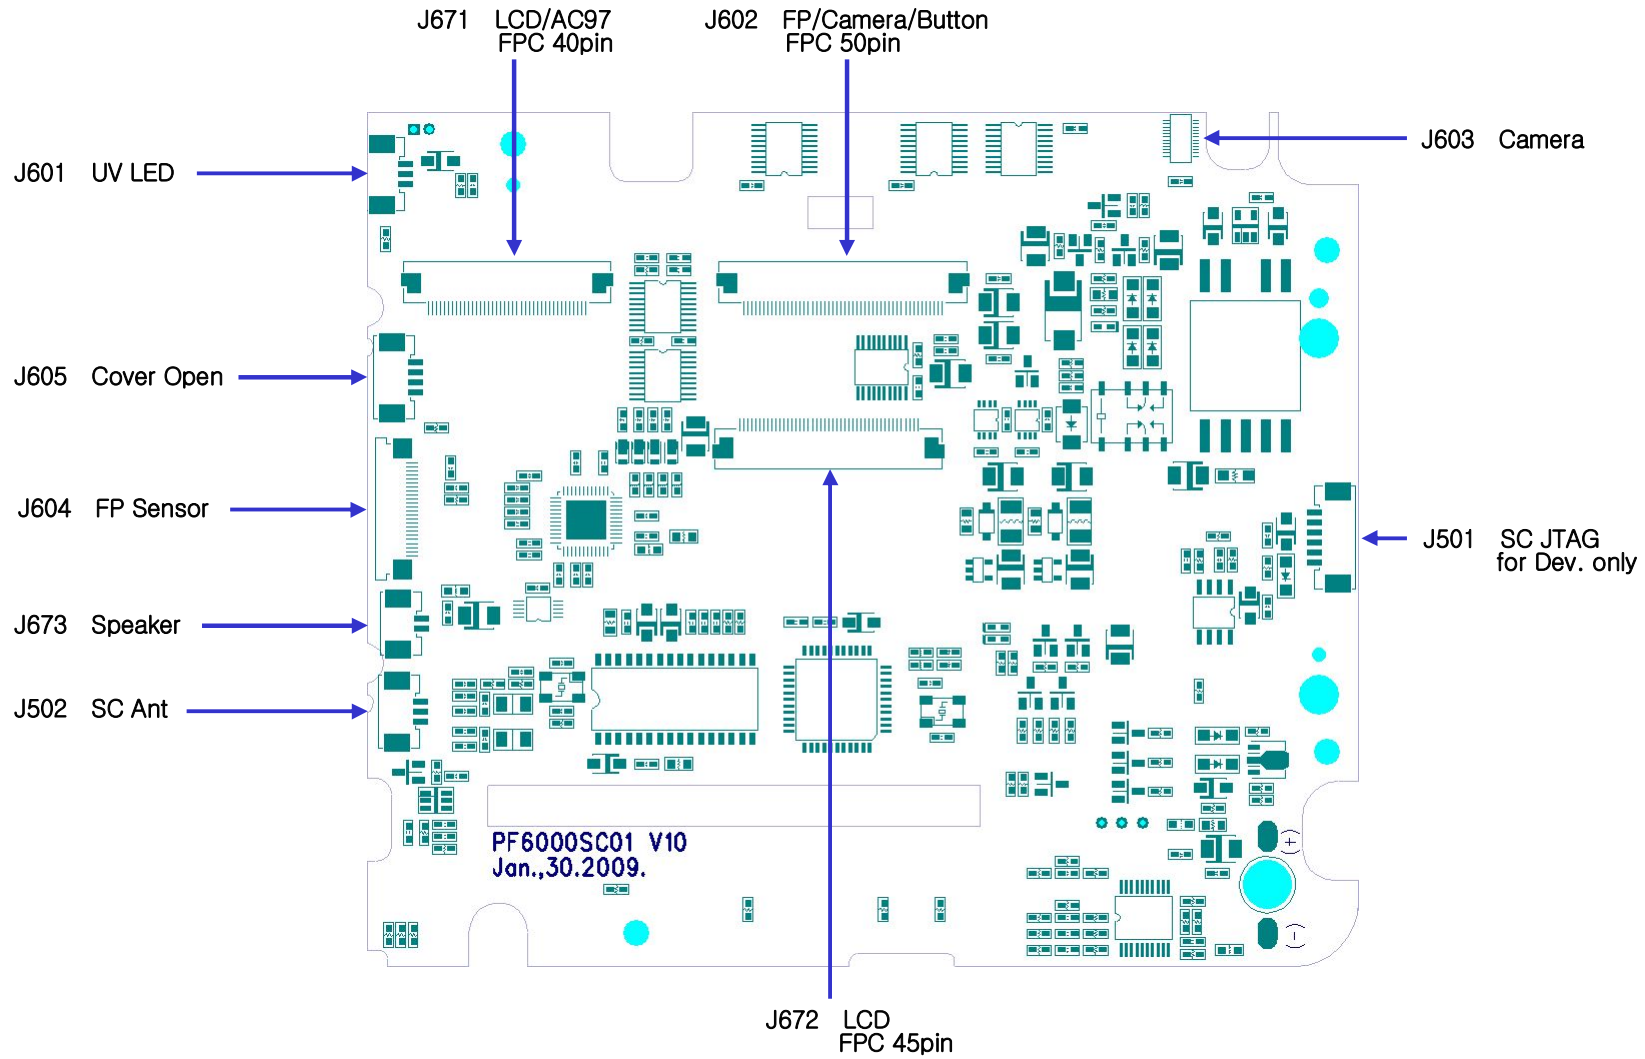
J671 LCD/AC97 FPC 40pin

J602 FP/Camera/Button FPC 50pin

J603 Camera

J601 UV LED

J605 Cover Open

J604 FP Sensor

J501 SC JTAG for Dev. only

J673 Speaker

J502 SC Ant

PF6000SC01 V10
Jan.,30.2009.

+

-

J672 LCD FPC 45pin